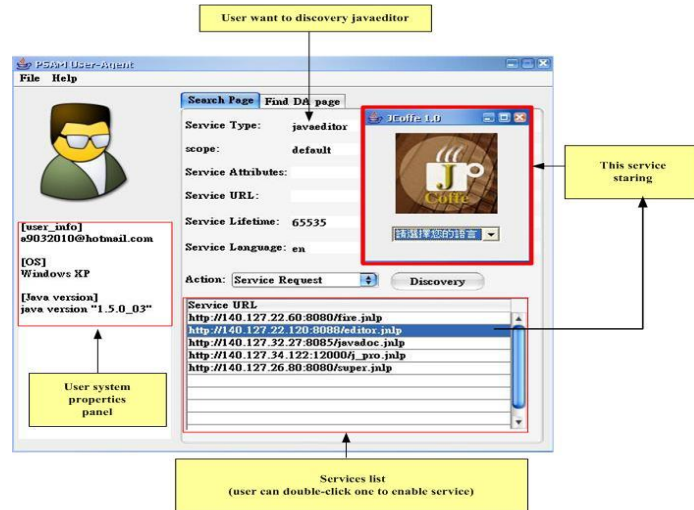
User want to discovery javaeditor

PSAM User-Agent

File Help

Search Page | Find DA page

Service Type: javaeditor

scope: default

Service Attributes:

Service URL:

Service Lifetime: 65535

Service Language: en

Action: Service Request

Discovery

JCoffe 1.0

Coffe

請選擇您的語言

This service staring

[user_info]
a9032010@hotmail.com

[OS]
Windows XP

[Java version]
java version "1.5.0_03"

Service URL
http://140.127.22.60:8080/fire.jnlp
http://140.127.22.120:8088/editor.jnlp
http://140.127.32.27:8085/javadoc.jnlp
http://140.127.34.122:12000/j_pro.jnlp
http://140.127.26.80:8080/super.jnlp

User system properties panel

Services list
(user can double-click one to enable service)